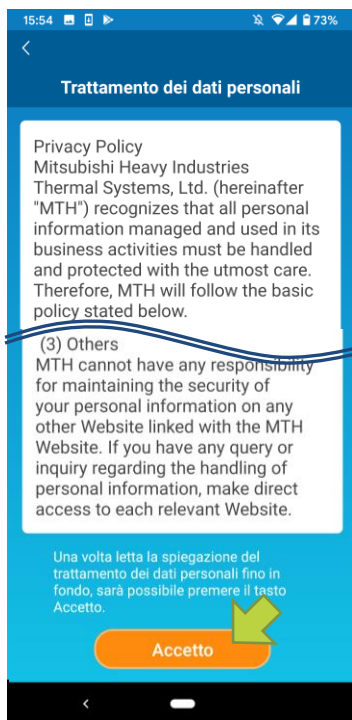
15:54 73%

<

Trattamento dei dati personali

Privacy Policy
Mitsubishi Heavy Industries Thermal Systems, Ltd. (hereinafter "MTH") recognizes that all personal information managed and used in its business activities must be handled and protected with the utmost care. Therefore, MTH will follow the basic policy stated below.

(3) Others
MTH cannot have any responsibility for maintaining the security of your personal information on any other Website linked with the MTH Website. If you have any query or inquiry regarding the handling of personal information, make direct access to each relevant Website.

Una volta letta la spiegazione del trattamento dei dati personali fino in fondo, sarà possibile premere il tasto Accetto.

Accetto

<